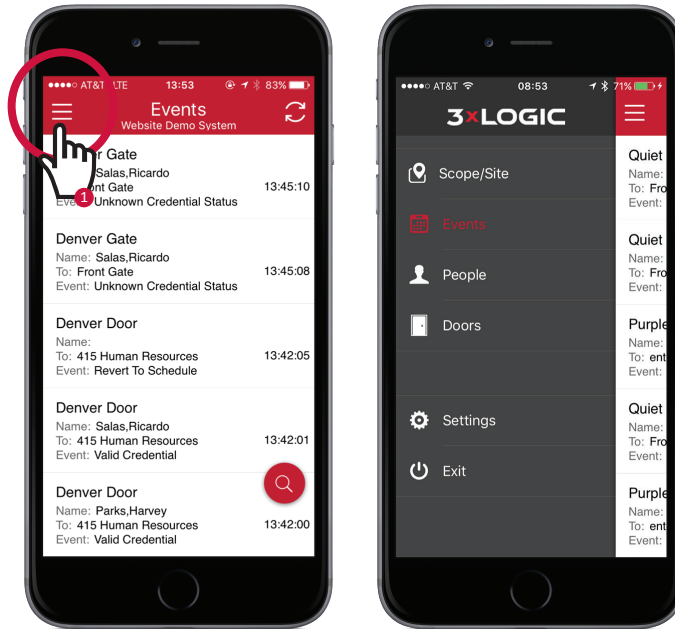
●●●●○ AT&T LTE 13:53 83%

Events
Website Demo System

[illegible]r Gate
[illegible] Salas,Ricardo
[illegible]ont Gate 13:45:10
Event: Unknown Credential Status

1

Denver Gate
Name: Salas,Ricardo
To: Front Gate 13:45:08
Event: Unknown Credential Status

Denver Door
Name:
To: 415 Human Resources 13:42:05
Event: Revert To Schedule

Denver Door
Name: Salas,Ricardo
To: 415 Human Resources 13:42:01
Event: Valid Credential

Denver Door
Name: Parks,Harvey
To: 415 Human Resources 13:42:00
Event: Valid Credential

●●●●○ AT&T 08:53 71%

3xLOGIC

Scope/Site

Events

People

Doors

Settings

Exit

Quiet
Name:
To: Fro
Event:

Quiet
Name:
To: Fro
Event:

Purple
Name:
To: ent
Event:

Quiet
Name:
To: Fro
Event:

Purple
Name:
To: ent
Event: